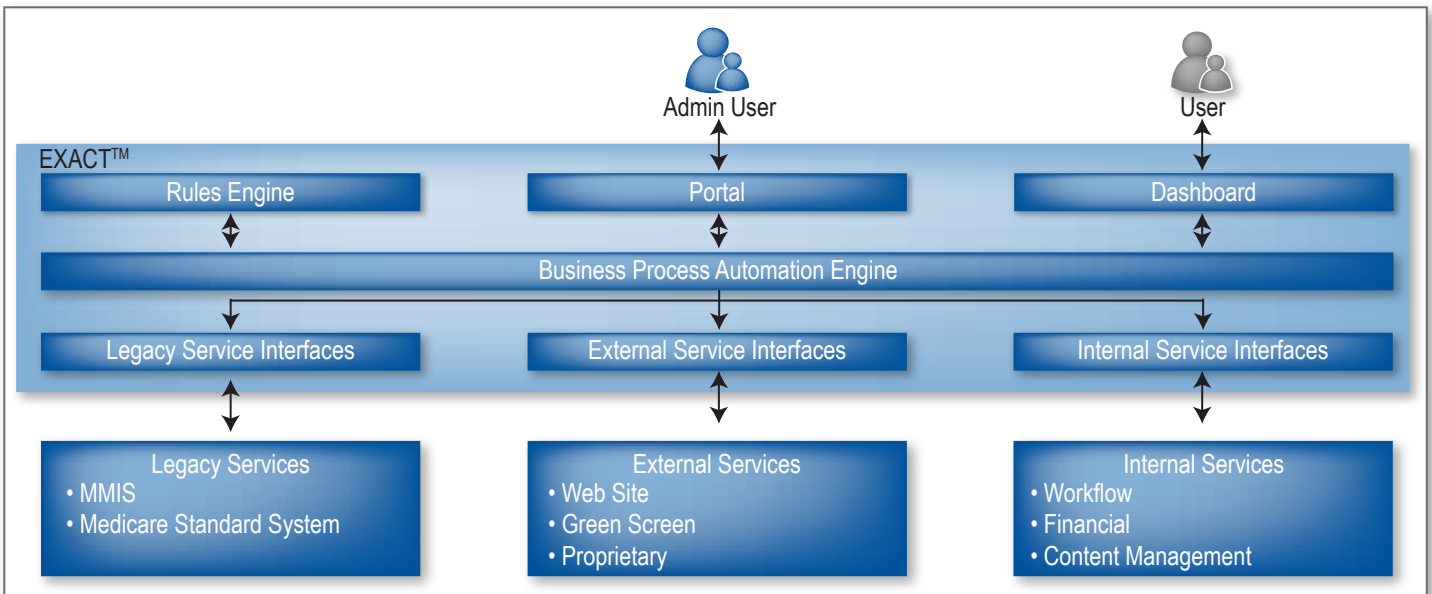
Admin User

User

EXACT$^{TM}$

Rules Engine

Portal

Dashboard

Business Process Automation Engine

Legacy Service Interfaces

External Service Interfaces

Internal Service Interfaces

Legacy Services
• MMIS
• Medicare Standard System

External Services
• Web Site
• Green Screen
• Proprietary

Internal Services
• Workflow
• Financial
• Content Management